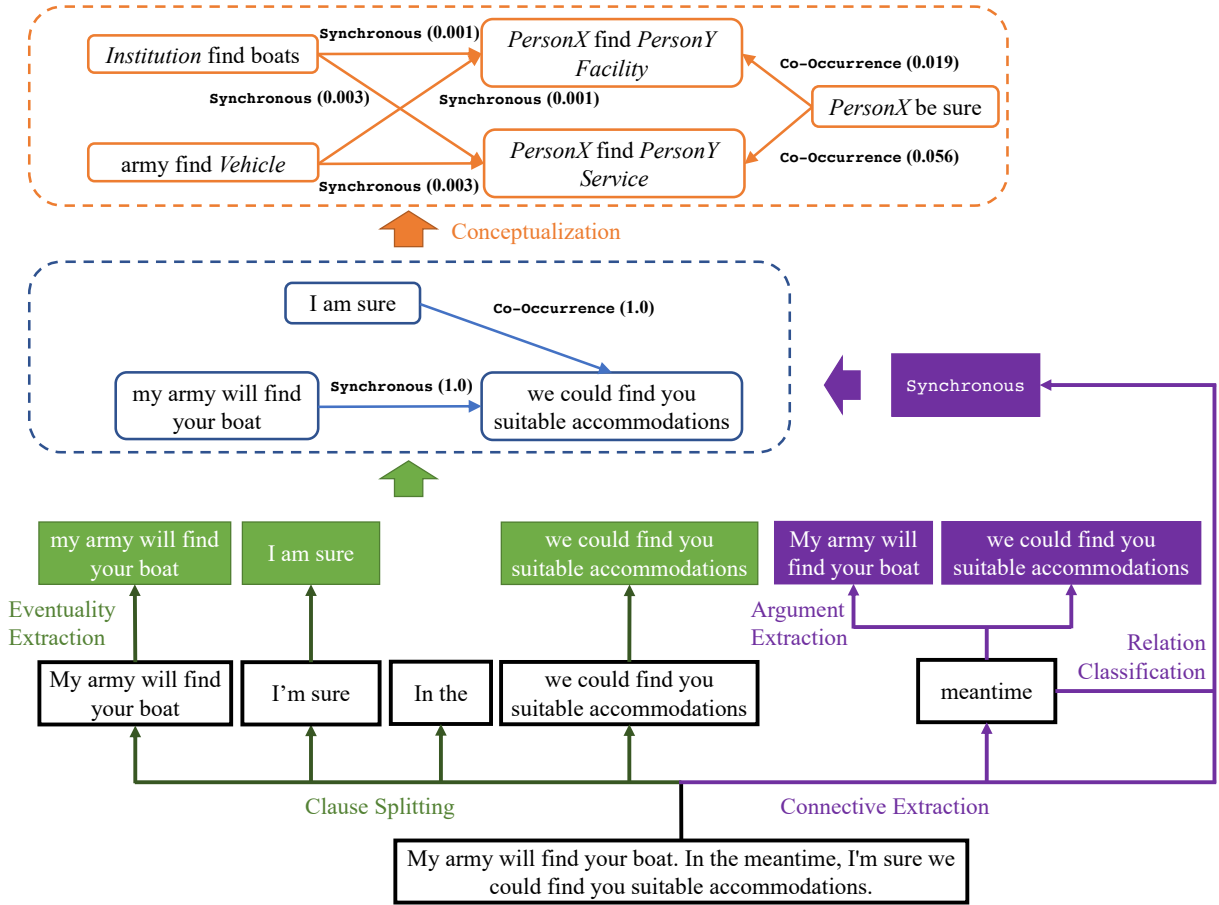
*Institution* find boats

Synchronous (0.001)

*PersonX* find *PersonY Facility*

Co-Occurrence (0.019)

Synchronous (0.003)

Synchronous (0.001)

*PersonX* be sure

army find *Vehicle*

*PersonX* find *PersonY Service*

Co-Occurrence (0.056)

Synchronous (0.003)

Conceptualization

I am sure

Co-Occurrence (1.0)

my army will find your boat

Synchronous (1.0)

we could find you suitable accommodations

Synchronous

my army will find your boat

I am sure

we could find you suitable accommodations

My army will find your boat

we could find you suitable accommodations

Eventuality Extraction

Argument Extraction

Relation Classification

My army will find your boat

I'm sure

In the

we could find you suitable accommodations

meantime

Clause Splitting

Connective Extraction

My army will find your boat. In the meantime, I'm sure we could find you suitable accommodations.